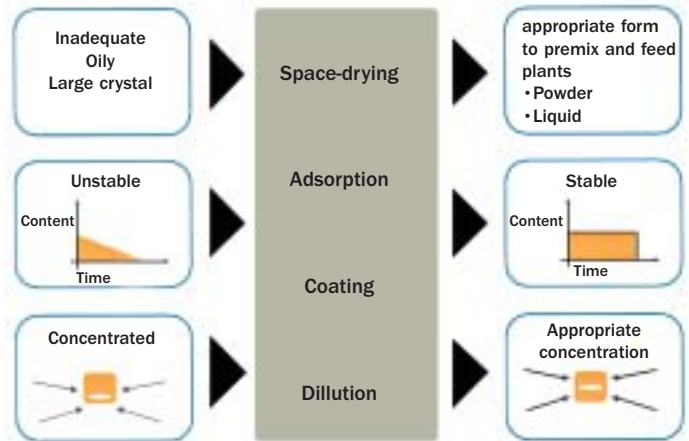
Inadequate
Oily
Large crystal

Unstable

Content

Time

Concentrated

Space-drying

Adsorption

Coating

Dillution

appropriate form to premix and feed plants
•Powder
•Liquid

Stable

Content

Time

Appropriate concentration